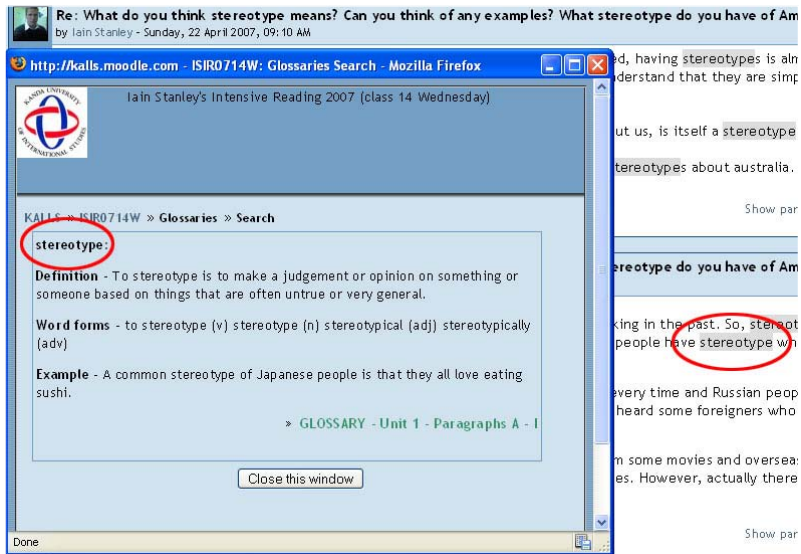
Re: What do you think stereotype means? Can you think of any examples? What stereotype do you have of Am
by Iain Stanley - Sunday, 22 April 2007, 09:10 AM

http://kalls.moodle.com - ISIR0714W: Glossaries Search - Mozilla Firefox

KANDA UNIVERSITY OF INTERNATIONAL STUDIES

Iain Stanley's Intensive Reading 2007 (class 14 Wednesday)

KALLS » ISIR0714W » Glossaries » Search

stereotype:

Definition - To stereotype is to make a judgement or opinion on something or someone based on things that are often untrue or very general.

Word forms - to stereotype (v) stereotype (n) stereotypical (adj) stereotypically (adv)

Example - A common stereotype of Japanese people is that they all love eating sushi.

» GLOSSARY - Unit 1 - Paragraphs A - I

Close this window

Done

d, having stereotypes is alm
derstand that they are simp

ut us, is itself a stereotype

tereotypes about australia.

Show par

ereotype do you have of Am

king in the past. So, stere
people have stereotype wh

very time and Russian peop
heard some foreigners who

m some movies and overseas
es. However, actually there

Show par